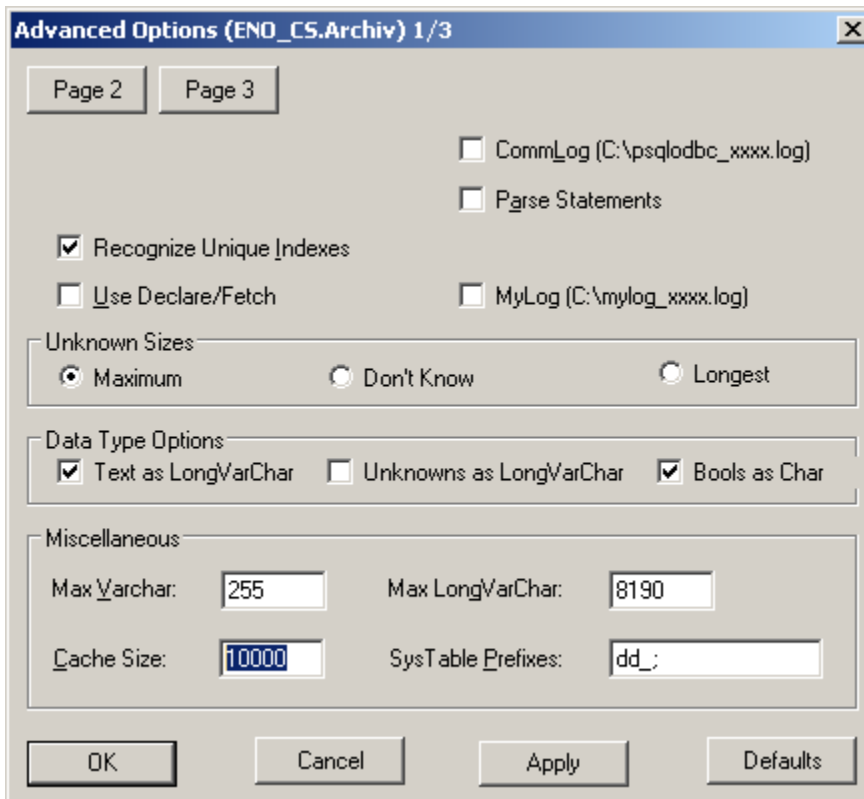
Advanced Options (ENO_CS.Archiv) 1/3

Page 2
Page 3

CommLog (C:\psqlodbc_xxxx.log)
Parse Statements
Recognize Unique Indexes
Use Declare/Fetch
MyLog (C:\mylog_xxxx.log)

Unknown Sizes
Maximum
Don't Know
Longest

Data Type Options
Text as LongVarChar
Unknowns as LongVarChar
Bools as Char

Miscellaneous
Max Varchar: 255
Max LongVarChar: 8190
Cache Size: 10000
SysTable Prefixes: dd_;

OK
Cancel
Apply
Defaults